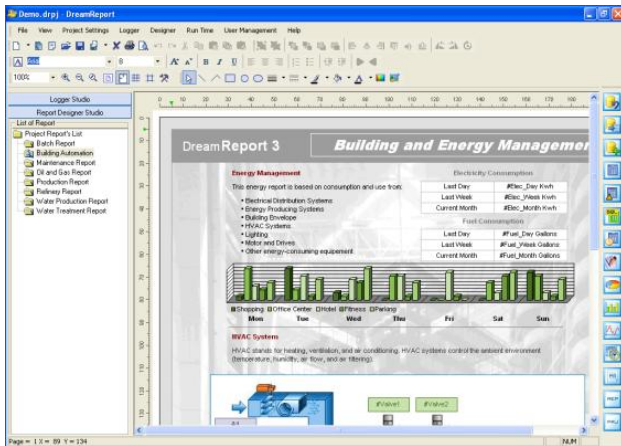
Demo.drpj - DreamReport

File View Project Settings Logger Designer Run Time User Management Help

Arial

8

100%

Logger Studio

Report Designer Studio

List of Report

Project Report's List
Batch Report
Building Automation
Maintenance Report
Oil and Gas Report
Production Report
Refinery Report
Water Production Report
Water Treatment Report

0 10 20 30 40 50 60 70 80 90 100 110 120 130 140 150 160 170 180

DreamReport 3

Building and Energy Managemen

Energy Management

This energy report is based on consumption and use from:

• Electrical Distribution Systems
• Energy Producing Systems
• Building Envelope
• HVAC Systems
• Lighting
• Motor and Drives
• Other energy-consuming equipment

Electricity Consumption

| Last Day | #Elec_Day Kwh |
|---|---|
| Last Week | #Elec_Week Kwh |
| Current Month | #Elec_Month Kwh |

Fuel Consumption

| Last Day | #Fuel_Day Gallons |
|---|---|
| Last Week | #Fuel_Week Gallons |
| Current Month | #Fuel_Month Gallons |

Shopping Office Center Hotel Fitness Parking

Mon Tue Wed Thu Fri Sat Sun

HVAC System

HVAC stands for heating, ventilation, and air conditioning. HVAC systems control the ambient environment (temperature, humidity, air flow, and air filtering).

#Valve1 #Valve2

Page = 1 X = 89 Y = 134

NUM